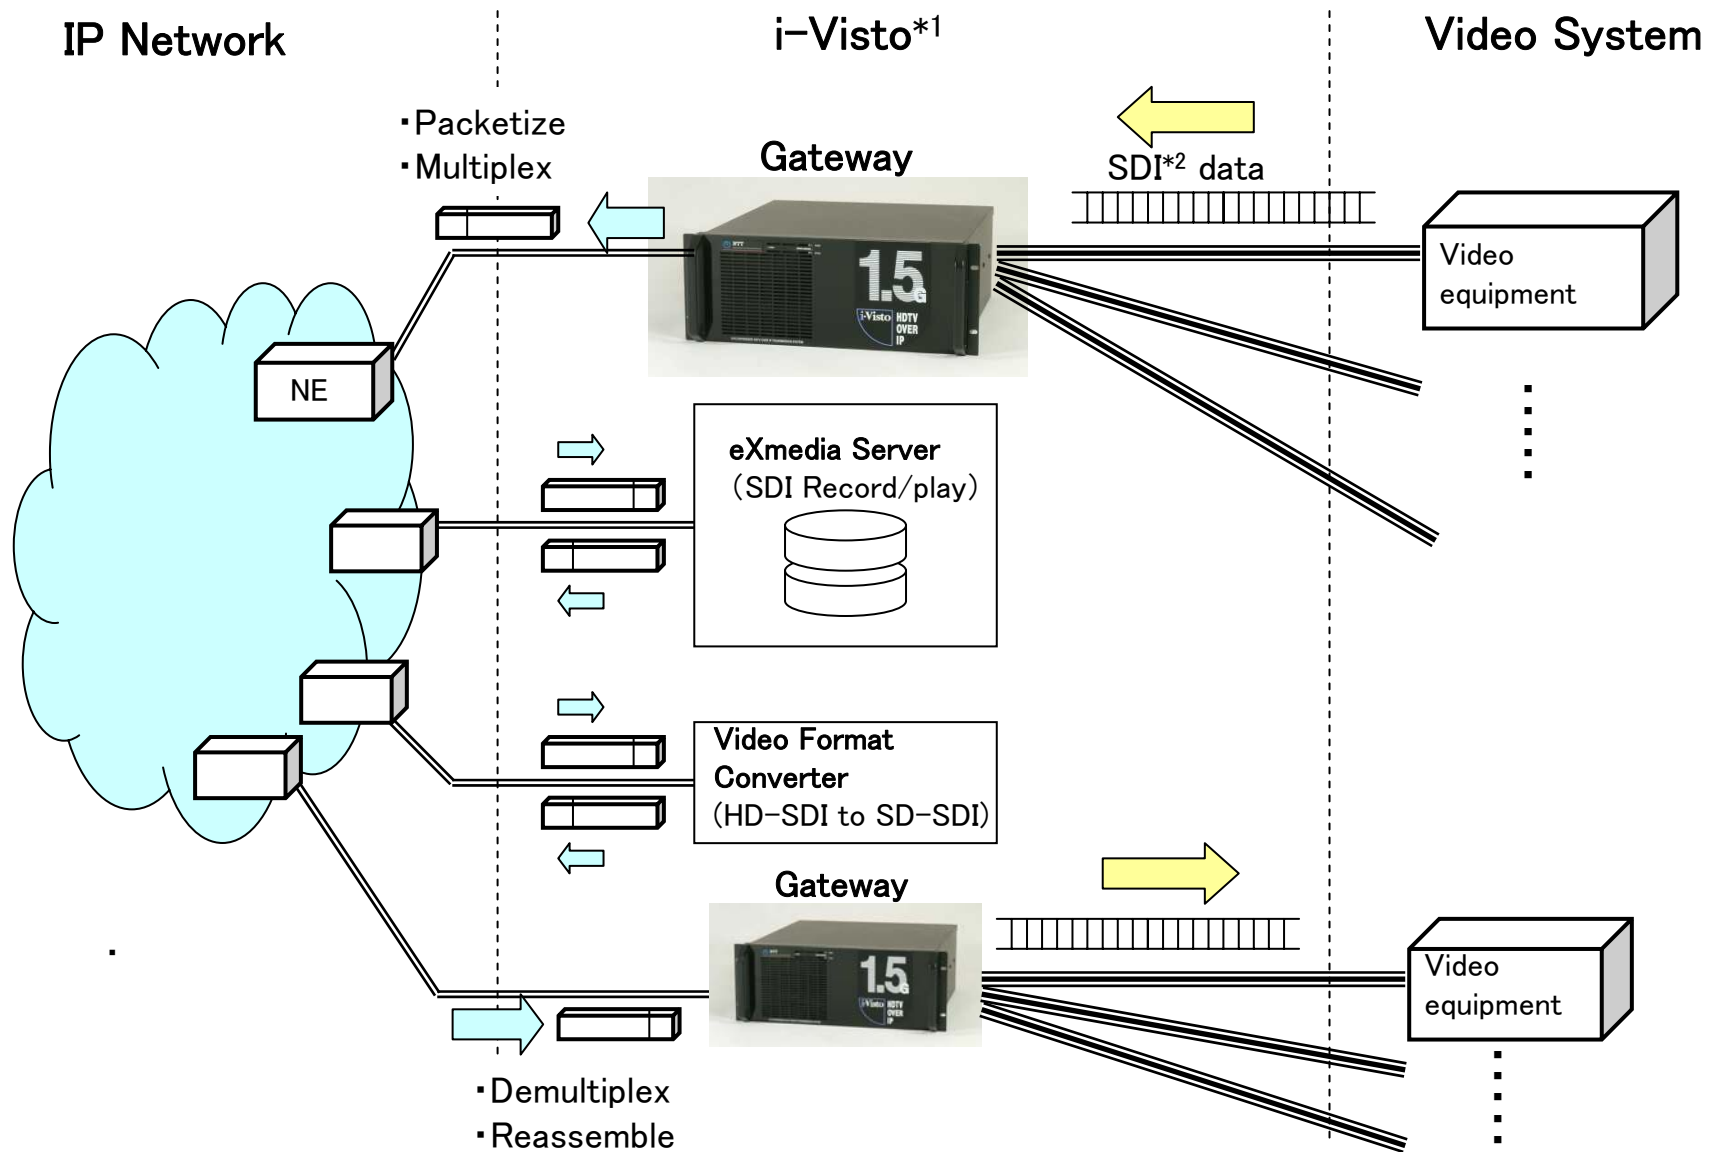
IP Network

i-Visto$^{*1}$

Video System

・Packetize
・Multiplex

Gateway

SDI$^{*2}$ data

1.5G
i-Visto HDTV OVER IP

Video equipment

NE

eXmedia Server
(SDI Record/play)

Video Format Converter
(HD-SDI to SD-SDI)

Gateway

1.5G
i-Visto HDTV OVER IP

Video equipment

・Demultiplex
・Reassemble